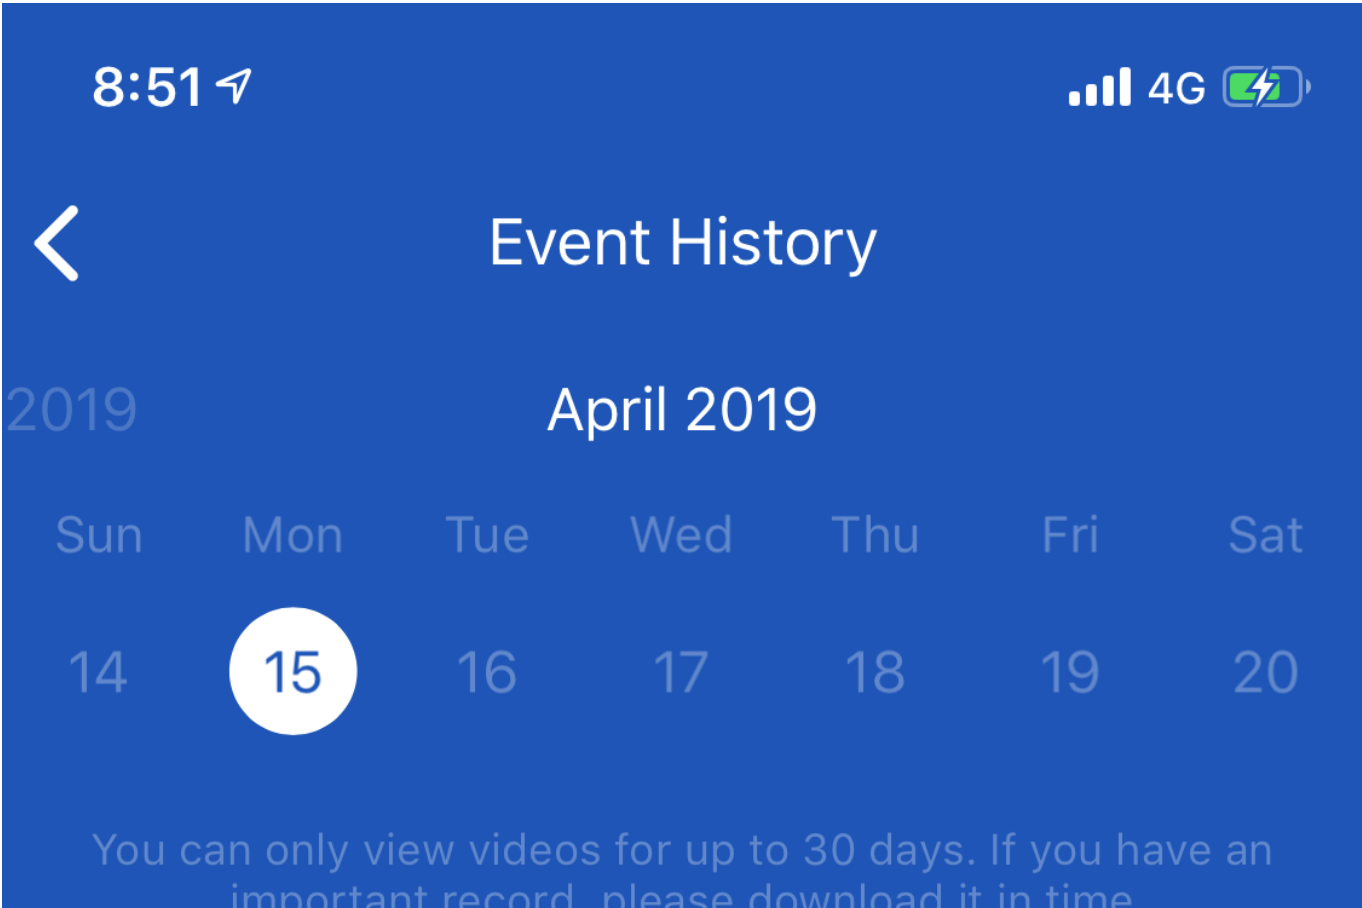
8:51

4G

Event History

2019

April 2019

| Sun | Mon | Tue | Wed | Thu | Fri | Sat |
|---|---|---|---|---|---|---|
| 14 | 15 | 16 | 17 | 18 | 19 | 20 |

You can only view videos for up to 30 days. If you have an important record, please download it in time